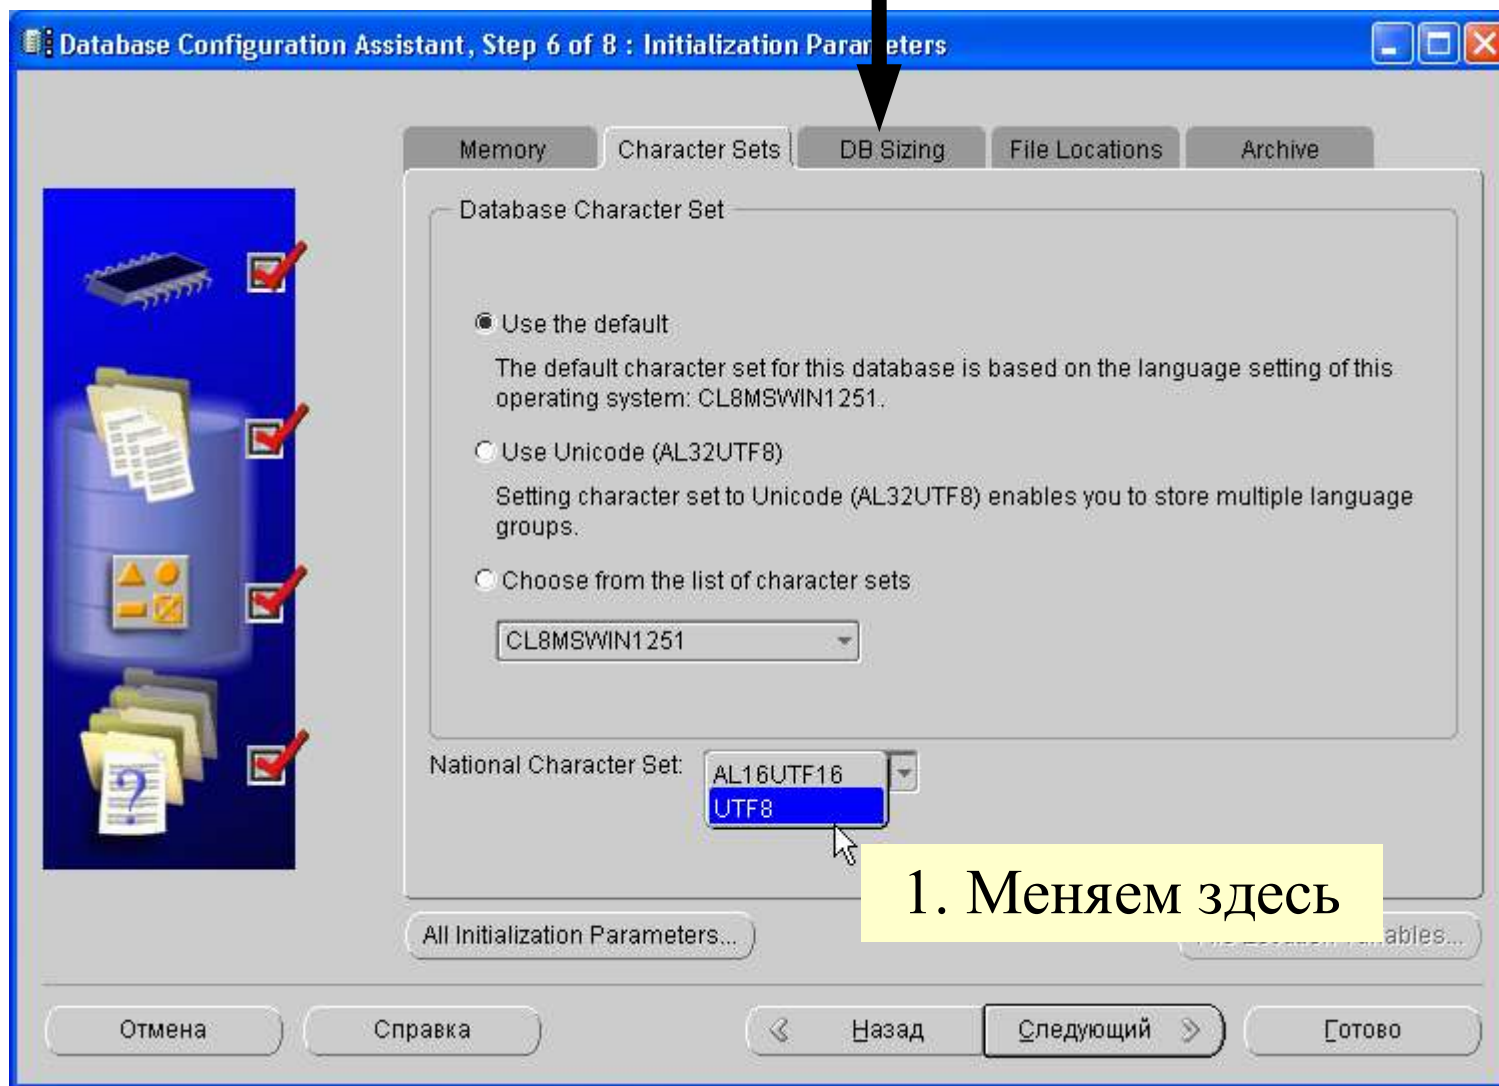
Database Configuration Assistant, Step 6 of 8 : Initialization Param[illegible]eters

Memory | Character Sets | DB Sizing | File Locations | Archive

Database Character Set

Use the default

The default character set for this database is based on the language setting of this operating system: CL8MSWIN1251.

Use Unicode (AL32UTF8)

Setting character set to Unicode (AL32UTF8) enables you to store multiple language groups.

Choose from the list of character sets

CL8MSWIN1251

National Character Set: AL16UTF16
UTF8

1. Меняем здесь

All Initialization Parameters...

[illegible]ables...

Отмена
Справка
Назад
Следующий
Готово